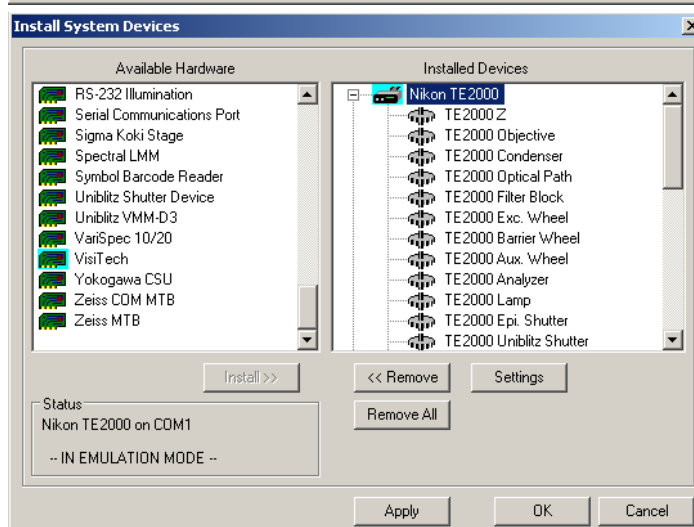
Install System Devices

Available Hardware

RS-232 Illumination
Serial Communications Port
Sigma Koki Stage
Spectral LMM
Symbol Barcode Reader
Uniblitz Shutter Device
Uniblitz VMM-D3
VariSpec 10/20
VisiTech
Yokogawa CSU
Zeiss COM MTB
Zeiss MTB

Installed Devices

Nikon TE2000
TE2000 Z
TE2000 Objective
TE2000 Condenser
TE2000 Optical Path
TE2000 Filter Block
TE2000 Exc. Wheel
TE2000 Barrier Wheel
TE2000 Aux. Wheel
TE2000 Analyzer
TE2000 Lamp
TE2000 Epi. Shutter
TE2000 Uniblitz Shutter

Install >>

<< Remove

Settings

Remove All

Status
Nikon TE2000 on COM1

-- IN EMULATION MODE --

Apply

OK

Cancel